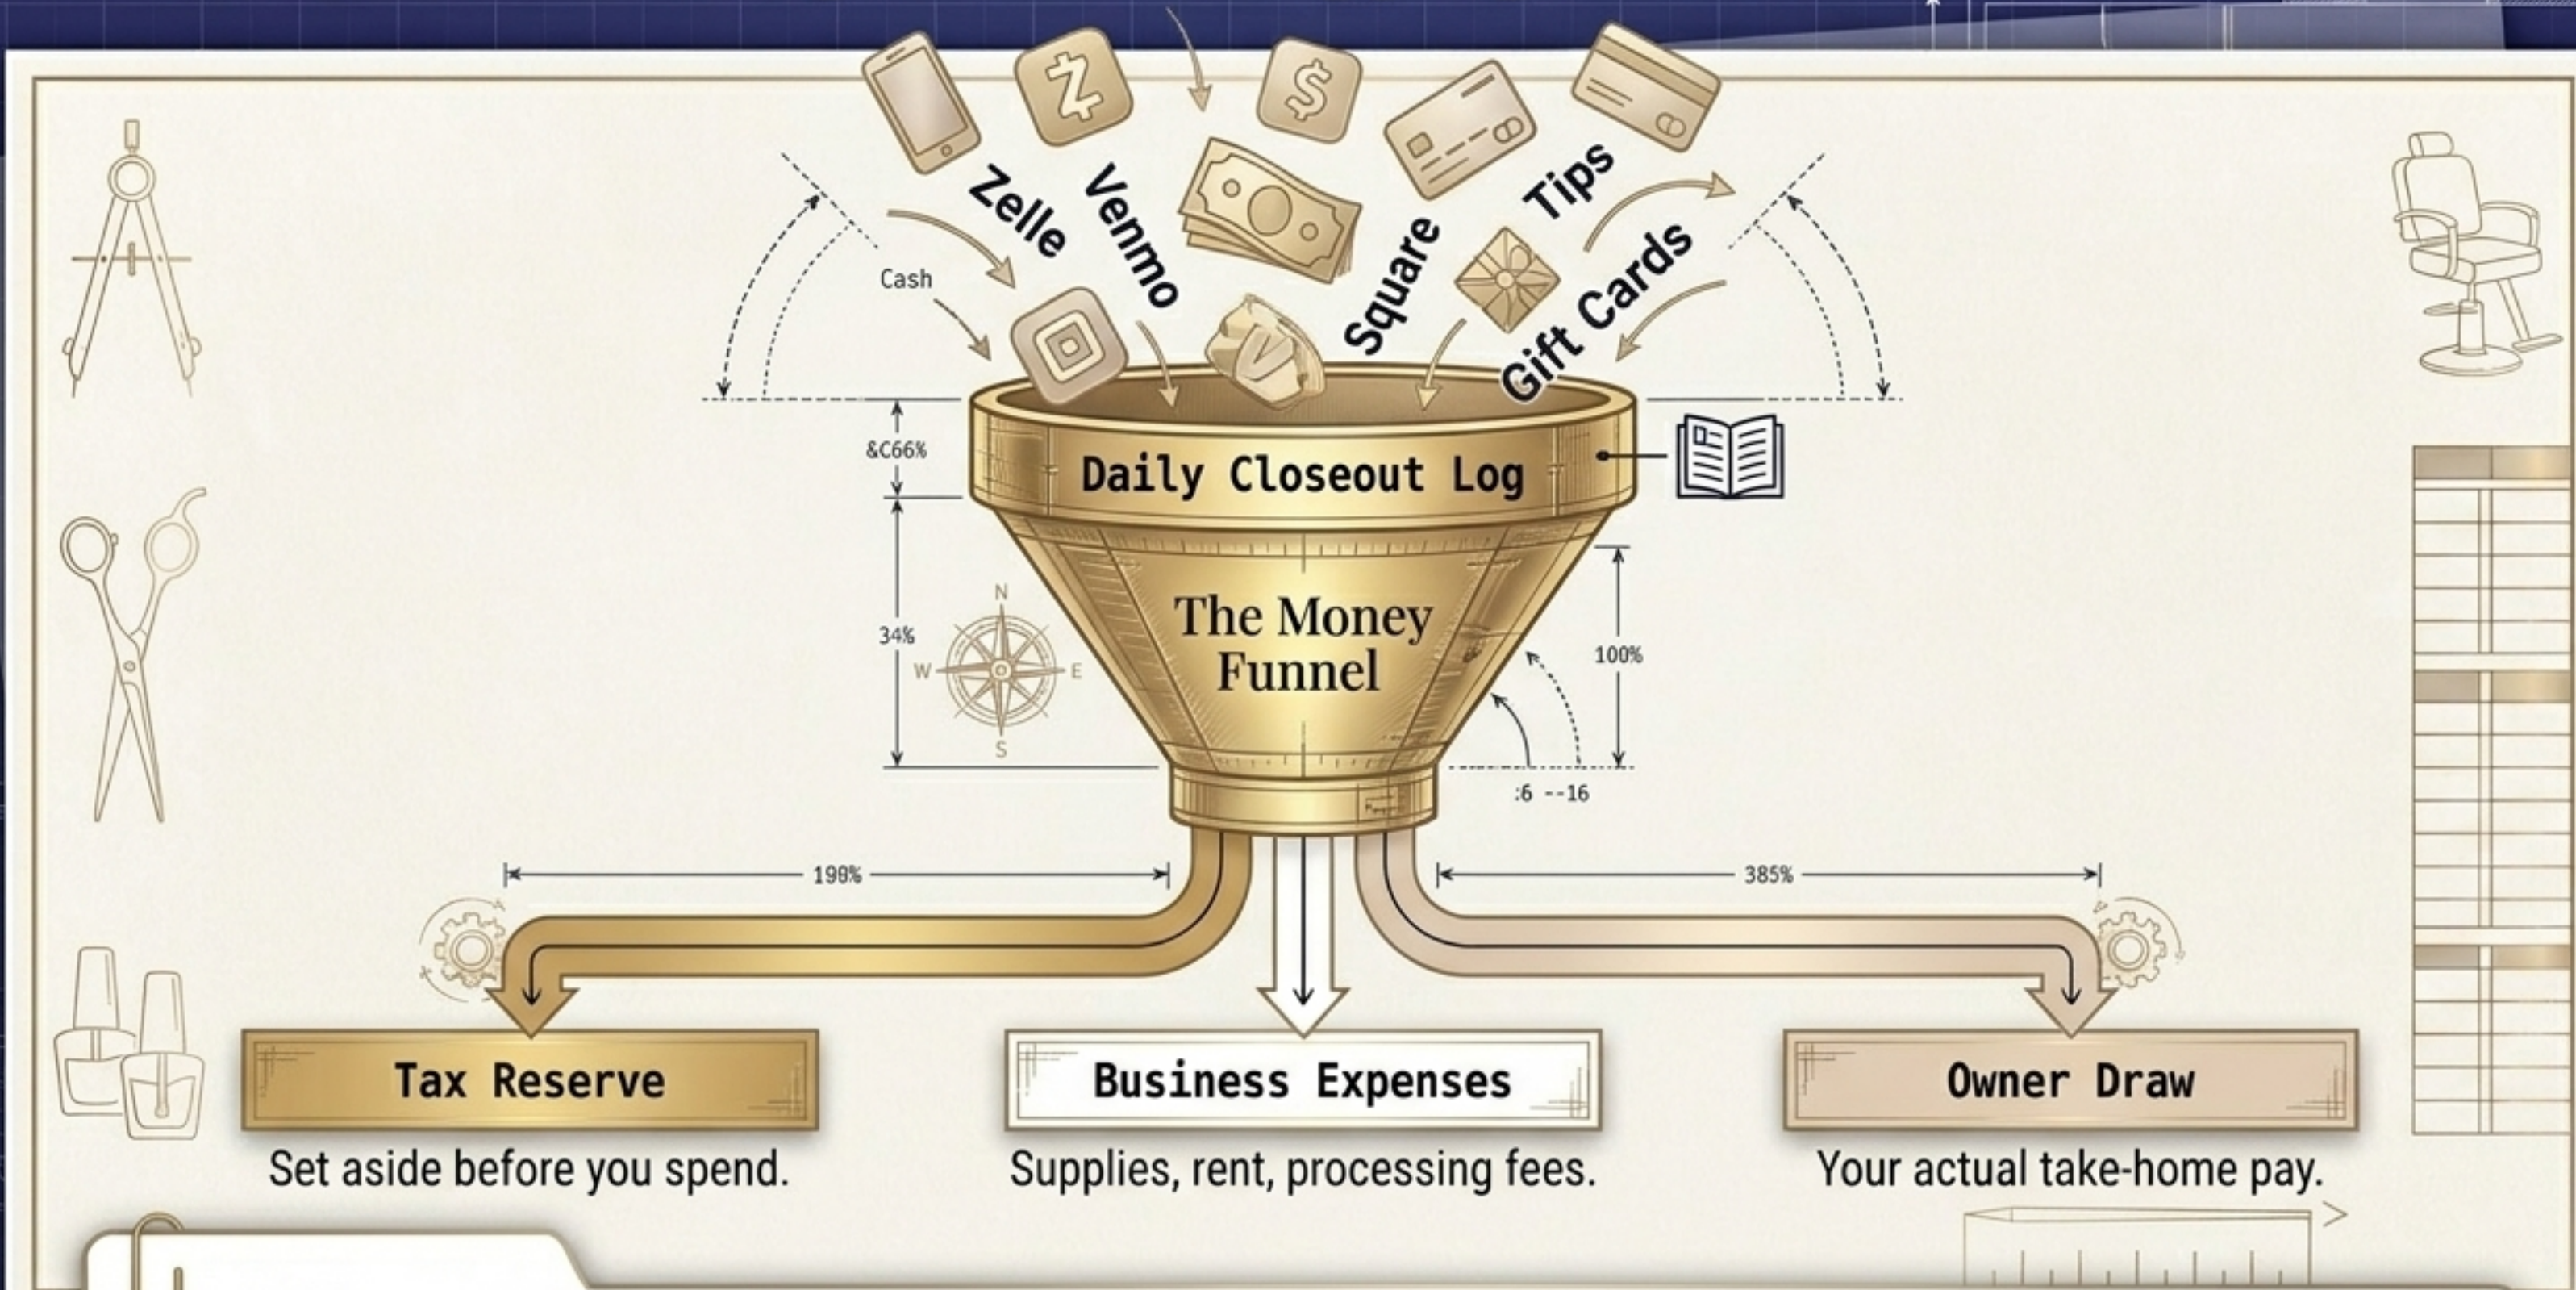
Cash

Zelle

Venmo

Square

Tips

Gift Cards

&C66%

Daily Closeout Log

34%

N

W

E

S

The Money Funnel

100%

:6 --16

198%

385%

Tax Reserve

Set aside before you spend.

Business Expenses

Supplies, rent, processing fees.

Owner Draw

Your actual take-home pay.